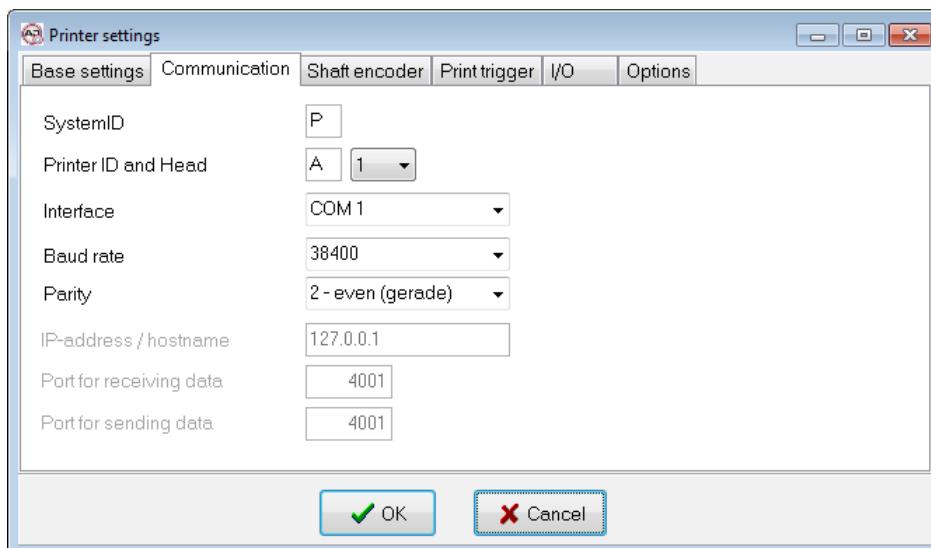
Printer settings

Base settings | Communication | Shaft encoder | Print trigger | I/O | Options

SystemID P

Printer ID and Head A 1

Interface COM 1

Baud rate 38400

Parity 2 - even (gerade)

IP-address / hostname 127.0.0.1

Port for receiving data 4001

Port for sending data 4001

OK

Cancel